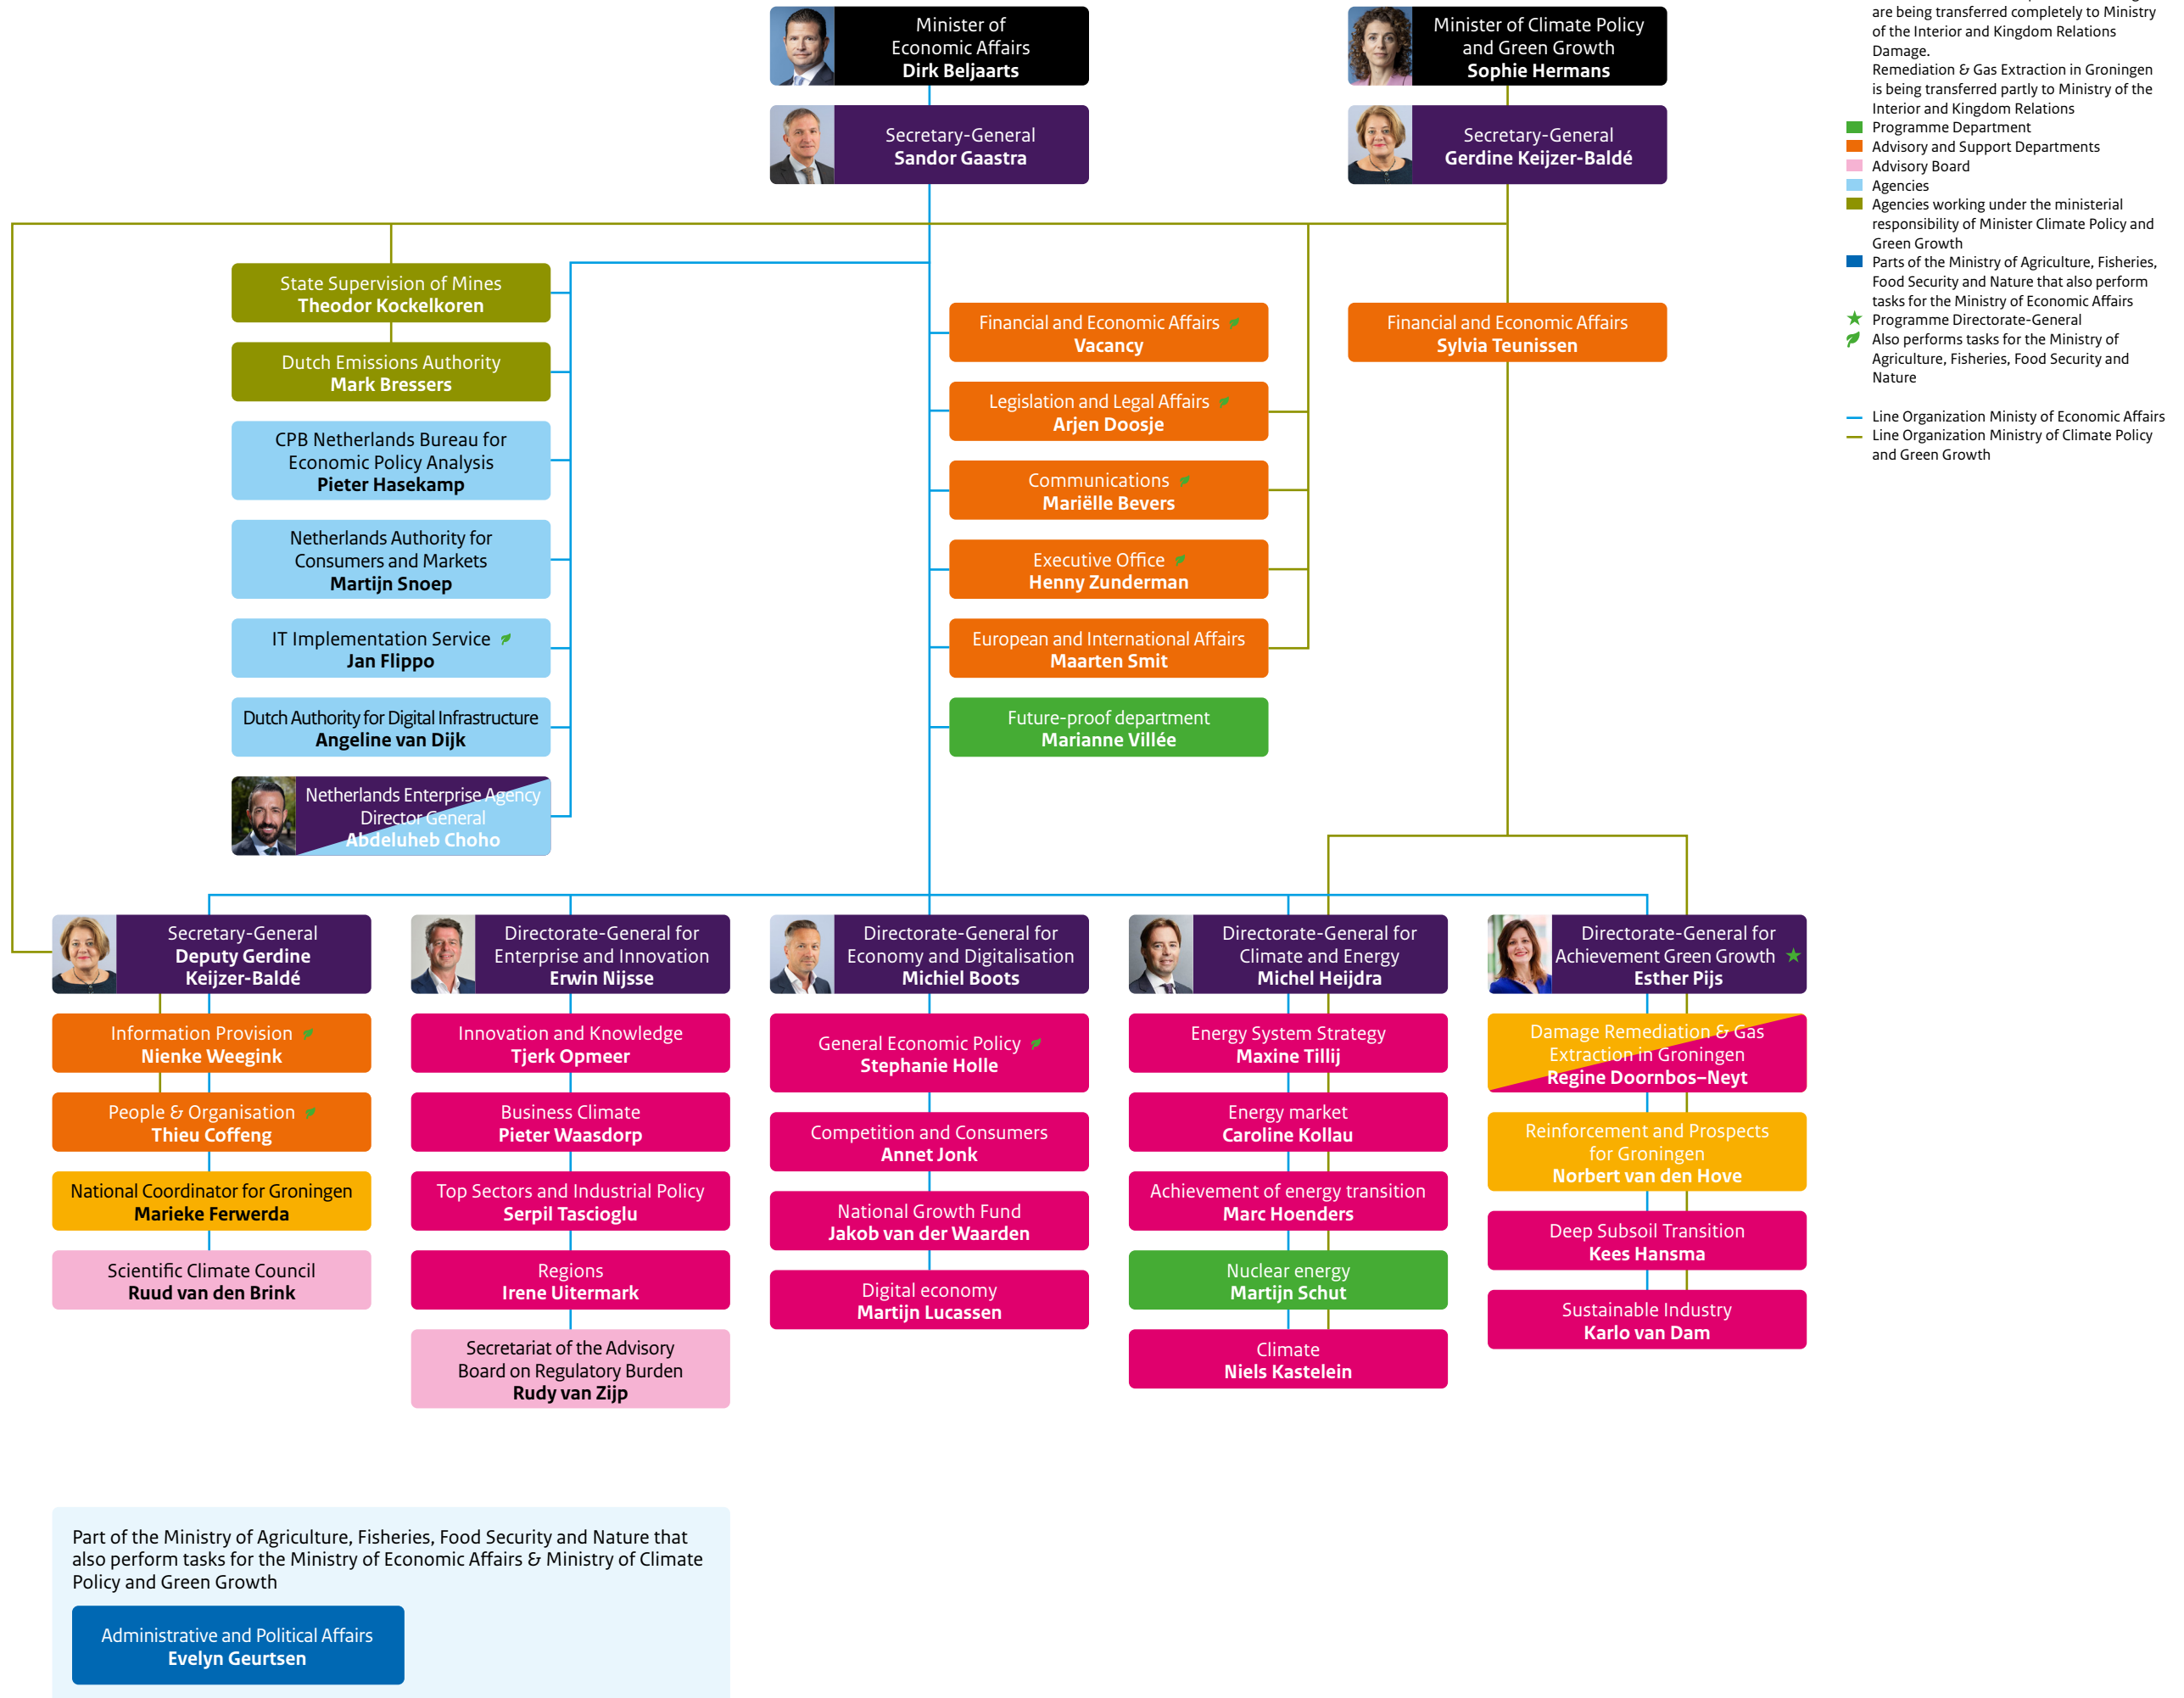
Minister of Economic Affairs
Dirk Beljaarts

Minister of Climate Policy and Green Growth
Sophie Hermans

are being transferred completely to Ministry of the Interior and Kingdom Relations Damage.
Remediation & Gas Extraction in Groningen is being transferred partly to Ministry of the Interior and Kingdom Relations
Programme Department
Advisory and Support Departments
Advisory Board
Agencies
Agencies working under the ministerial responsibility of Minister Climate Policy and Green Growth
Parts of the Ministry of Agriculture, Fisheries, Food Security and Nature that also perform tasks for the Ministry of Economic Affairs
Programme Directorate-General
Also performs tasks for the Ministry of Agriculture, Fisheries, Food Security and Nature

Line Organization Ministy of Economic Affairs
Line Organization Ministry of Climate Policy and Green Growth

Secretary-General
Sandor Gaastra

Secretary-General
Gerdine Keijzer-Baldé

State Supervision of Mines
Theodor Kockelkoren

Dutch Emissions Authority
Mark Bressers

CPB Netherlands Bureau for Economic Policy Analysis
Pieter Hasekamp

Netherlands Authority for Consumers and Markets
Martijn Snoep

IT Implementation Service
Jan Flippo

Dutch Authority for Digital Infrastructure
Angeline van Dijk

Netherlands Enterprise Agency
Director General
Abdeluheb Choho

Financial and Economic Affairs
Vacancy

Legislation and Legal Affairs
Arjen Doosje

Communications
Mariëlle Bevers

Executive Office
Henny Zunderman

European and International Affairs
Maarten Smit

Future-proof department
Marianne Villée

Financial and Economic Affairs
Sylvia Teunissen

Secretary-General
Deputy Gerdine Keijzer-Baldé

Directorate-General for Enterprise and Innovation
Erwin Nijsse

Directorate-General for Economy and Digitalisation
Michiel Boots

Directorate-General for Climate and Energy
Michel Heijdra

Directorate-General for Achievement Green Growth
Esther Pijs

Information Provision
Nienke Weegink

People & Organisation
Thieu Coffeng

National Coordinator for Groningen
Marieke Ferwerda

Scientific Climate Council
Ruud van den Brink

Innovation and Knowledge
Tjerk Opmeer

Business Climate
Pieter Waasdorp

Top Sectors and Industrial Policy
Serpil Tascioglu

Regions
Irene Uitermark

Secretariat of the Advisory Board on Regulatory Burden
Rudy van Zijp

General Economic Policy
Stephanie Holle

Competition and Consumers
Annet Jonk

National Growth Fund
Jakob van der Waarden

Digital economy
Martijn Lucassen

Energy System Strategy
Maxine Tillij

Energy market
Caroline Kollau

Achievement of energy transition
Marc Hoenders

Nuclear energy
Martijn Schut

Climate
Niels Kastelein

Damage Remediation & Gas Extraction in Groningen
Regine Doornbos–Neyt

Reinforcement and Prospects for Groningen
Norbert van den Hove

Deep Subsoil Transition
Kees Hansma

Sustainable Industry
Karlo van Dam

Part of the Ministry of Agriculture, Fisheries, Food Security and Nature that also perform tasks for the Ministry of Economic Affairs & Ministry of Climate Policy and Green Growth

Administrative and Political Affairs
Evelyn Geurtsen